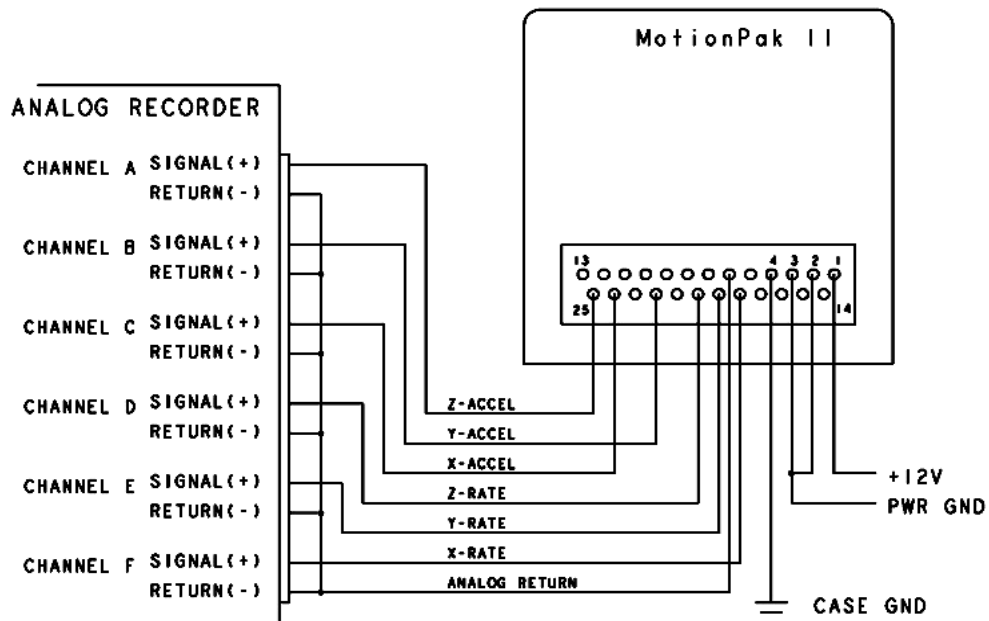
MotionPak II

ANALOG RECORDER

CHANNEL A SIGNAL(+)
RETURN(-)

CHANNEL B SIGNAL(+)
RETURN(-)

CHANNEL C SIGNAL(+)
RETURN(-)

CHANNEL D SIGNAL(+)
RETURN(-)

CHANNEL E SIGNAL(+)
RETURN(-)

CHANNEL F SIGNAL(+)
RETURN(-)

13
4 3 2 1
25
14

Z-ACCEL
Y-ACCEL
X-ACCEL
Z-RATE
Y-RATE
X-RATE
ANALOG RETURN

+12V
PWR GND
CASE GND